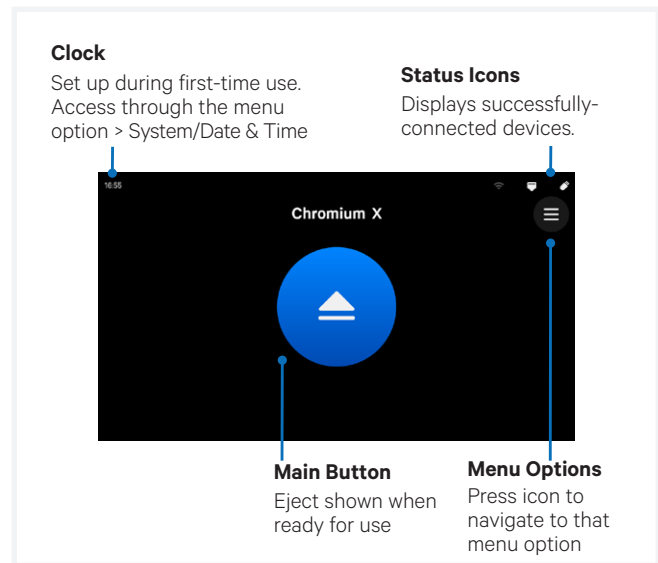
**Clock**
Set up during first-time use. Access through the menu option > System/Date & Time

**Status Icons**
Displays successfully-connected devices.

16:55

Chromium X

**Main Button**
Eject shown when ready for use

**Menu Options**
Press icon to navigate to that menu option